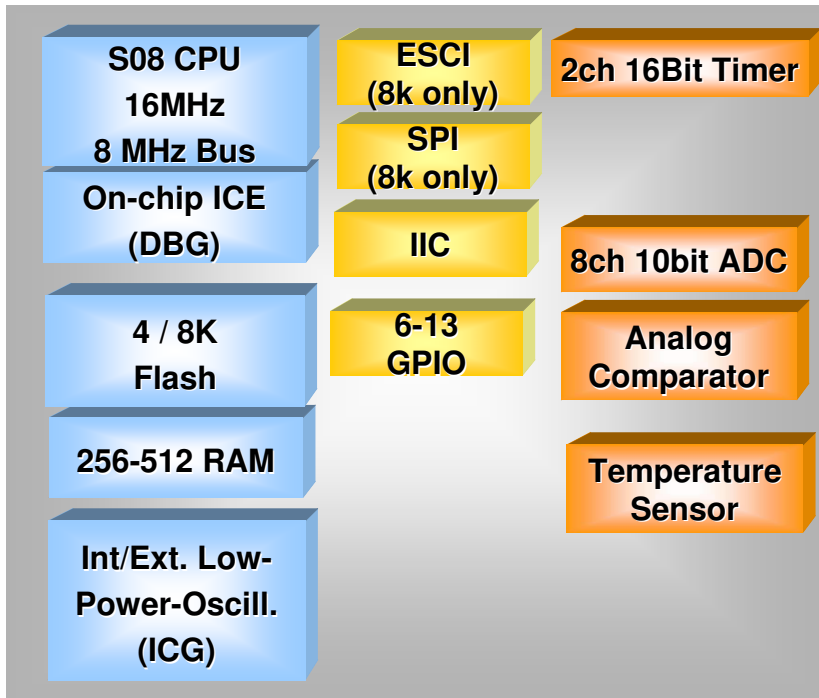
S08 CPU
16MHz
8 MHz Bus

On-chip ICE
(DBG)

4 / 8K
Flash

256-512 RAM

Int/Ext. Low-Power-Oscill.
(ICG)

ESCI
(8k only)

SPI
(8k only)

IIC

6-13
GPIO

2ch 16Bit Timer

8ch 10bit ADC

Analog
Comparator

Temperature
Sensor